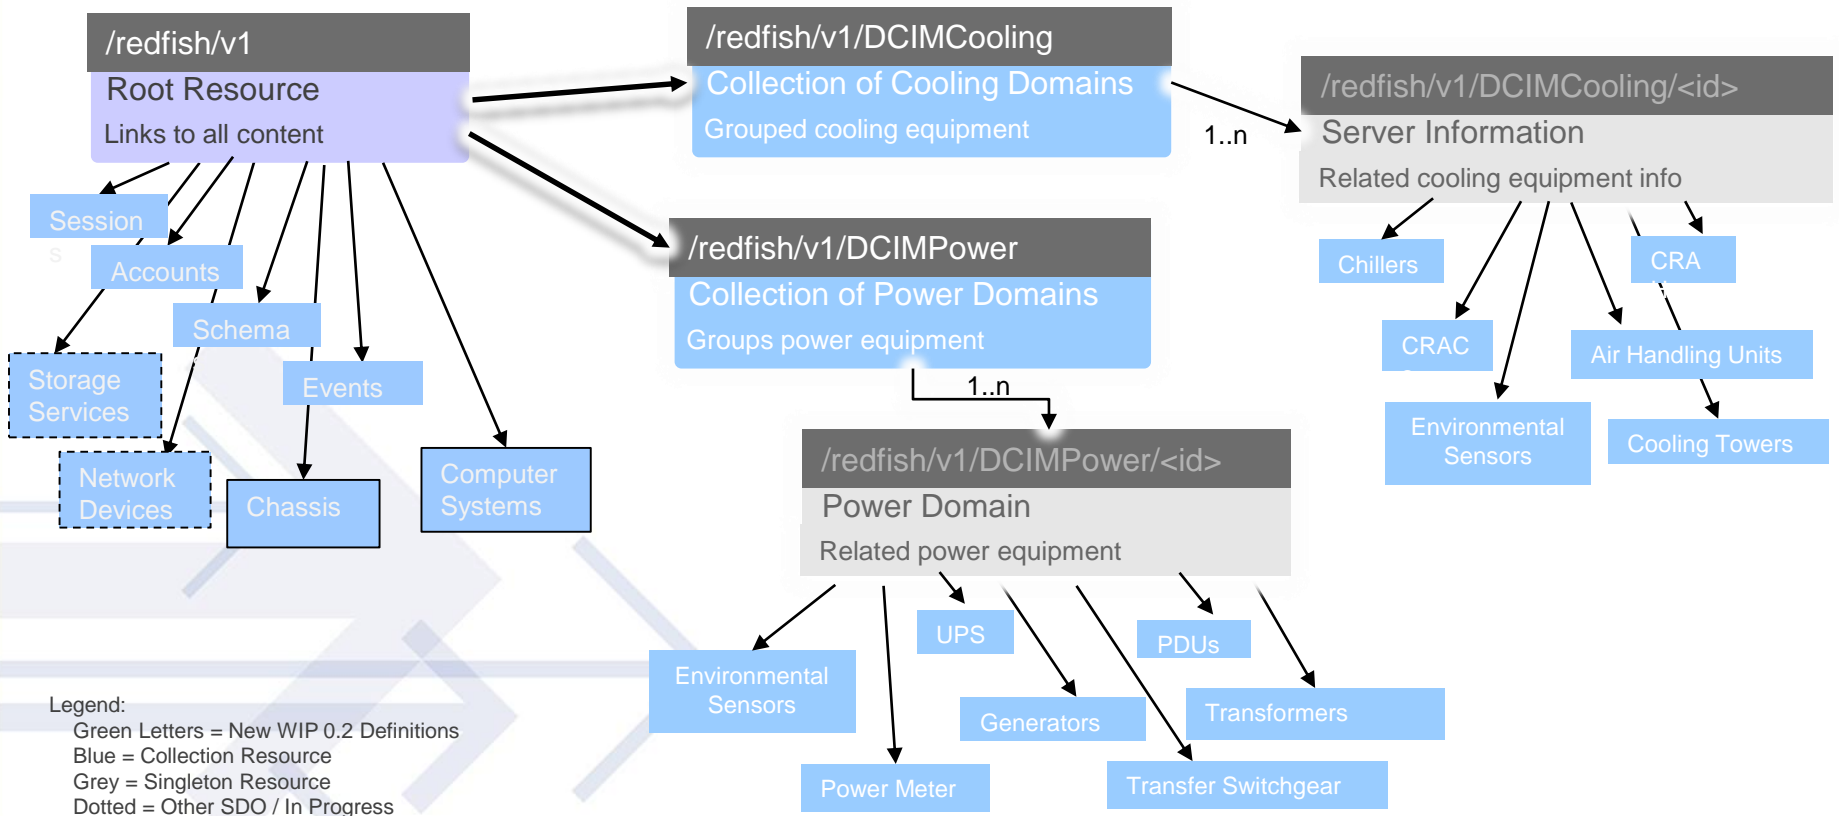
/redfish/v1
Root Resource
Links to all content

Session

Accounts

Schema

Storage Services

Events

Network Devices

Chassis

Computer Systems

/redfish/v1/DCIMCooling
Collection of Cooling Domains
Grouped cooling equipment

1..n

/redfish/v1/DCIMCooling/<id>
Server Information
Related cooling equipment info

Chillers

CRA

CRAC

Air Handling Units

Environmental Sensors

Cooling Towers

/redfish/v1/DCIMPower
Collection of Power Domains
Groups power equipment

1..n

/redfish/v1/DCIMPower/<id>
Power Domain
Related power equipment

UPS

PDUs

Environmental Sensors

Generators

Transformers

Power Meter

Transfer Switchgear

Legend:
Green Letters = New WIP 0.2 Definitions
Blue = Collection Resource
Grey = Singleton Resource
Dotted = Other SDO / In Progress